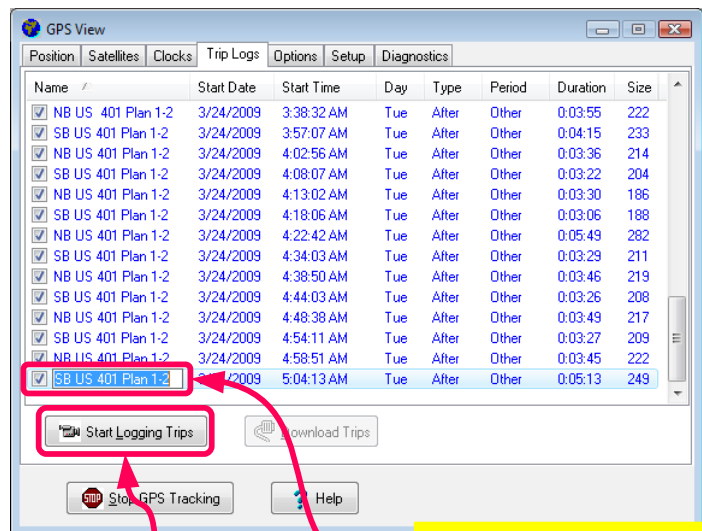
GPS View

Position | Satellites | Clocks | Trip Logs | Options | Setup | Diagnostics

| Name | Start Date | Start Time | Day | Type | Period | Duration | Size |
|---|---|---|---|---|---|---|---|
| NB US 401 Plan 1-2 | 3/24/2009 | 3:38:32 AM | Tue | After | Other | 0:03:55 | 222 |
| SB US 401 Plan 1-2 | 3/24/2009 | 3:57:07 AM | Tue | After | Other | 0:04:15 | 233 |
| NB US 401 Plan 1-2 | 3/24/2009 | 4:02:56 AM | Tue | After | Other | 0:03:36 | 214 |
| SB US 401 Plan 1-2 | 3/24/2009 | 4:08:07 AM | Tue | After | Other | 0:03:22 | 204 |
| NB US 401 Plan 1-2 | 3/24/2009 | 4:13:02 AM | Tue | After | Other | 0:03:30 | 186 |
| SB US 401 Plan 1-2 | 3/24/2009 | 4:18:06 AM | Tue | After | Other | 0:03:06 | 188 |
| NB US 401 Plan 1-2 | 3/24/2009 | 4:22:42 AM | Tue | After | Other | 0:05:49 | 282 |
| SB US 401 Plan 1-2 | 3/24/2009 | 4:34:03 AM | Tue | After | Other | 0:03:29 | 211 |
| NB US 401 Plan 1-2 | 3/24/2009 | 4:38:50 AM | Tue | After | Other | 0:03:46 | 219 |
| SB US 401 Plan 1-2 | 3/24/2009 | 4:44:03 AM | Tue | After | Other | 0:03:26 | 208 |
| NB US 401 Plan 1-2 | 3/24/2009 | 4:48:38 AM | Tue | After | Other | 0:03:49 | 217 |
| SB US 401 Plan 1-2 | 3/24/2009 | 4:54:11 AM | Tue | After | Other | 0:03:27 | 209 |
| NB US 401 Plan 1-2 | 3/24/2009 | 4:58:51 AM | Tue | After | Other | 0:03:45 | 222 |
| SB US 401 Plan 1-2 | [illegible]/2009 | 5:04:13 AM | Tue | After | Other | 0:05:13 | 249 |

Start Logging Trips

Download Trips

Stop GPS Tracking

Help